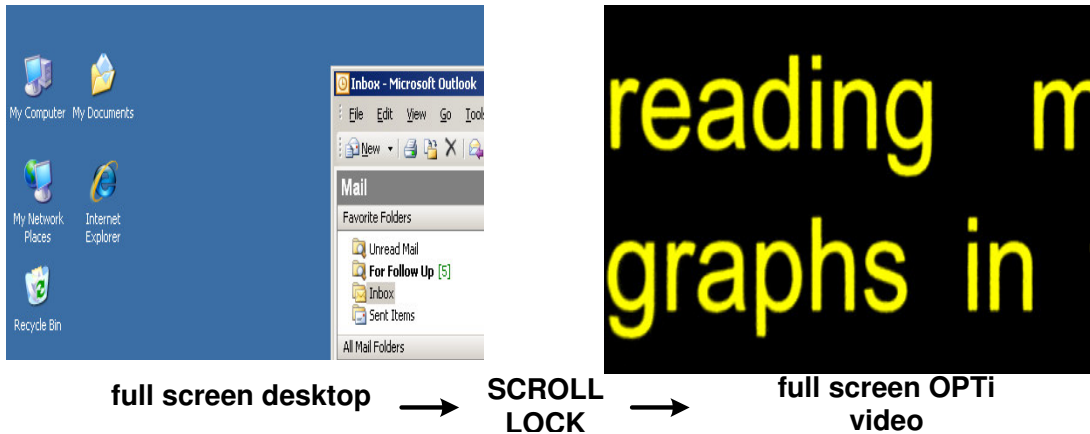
My Computer My Documents

My Network Places Internet Explorer

Recycle Bin

Inbox - Microsoft Outlook

File Edit View Go Tools

New

Mail

Favorite Folders

Unread Mail

For Follow Up [5]

Inbox

Sent Items

All Mail Folders

reading m

graphs in

full screen desktop → SCROLL LOCK → full screen OPTi video